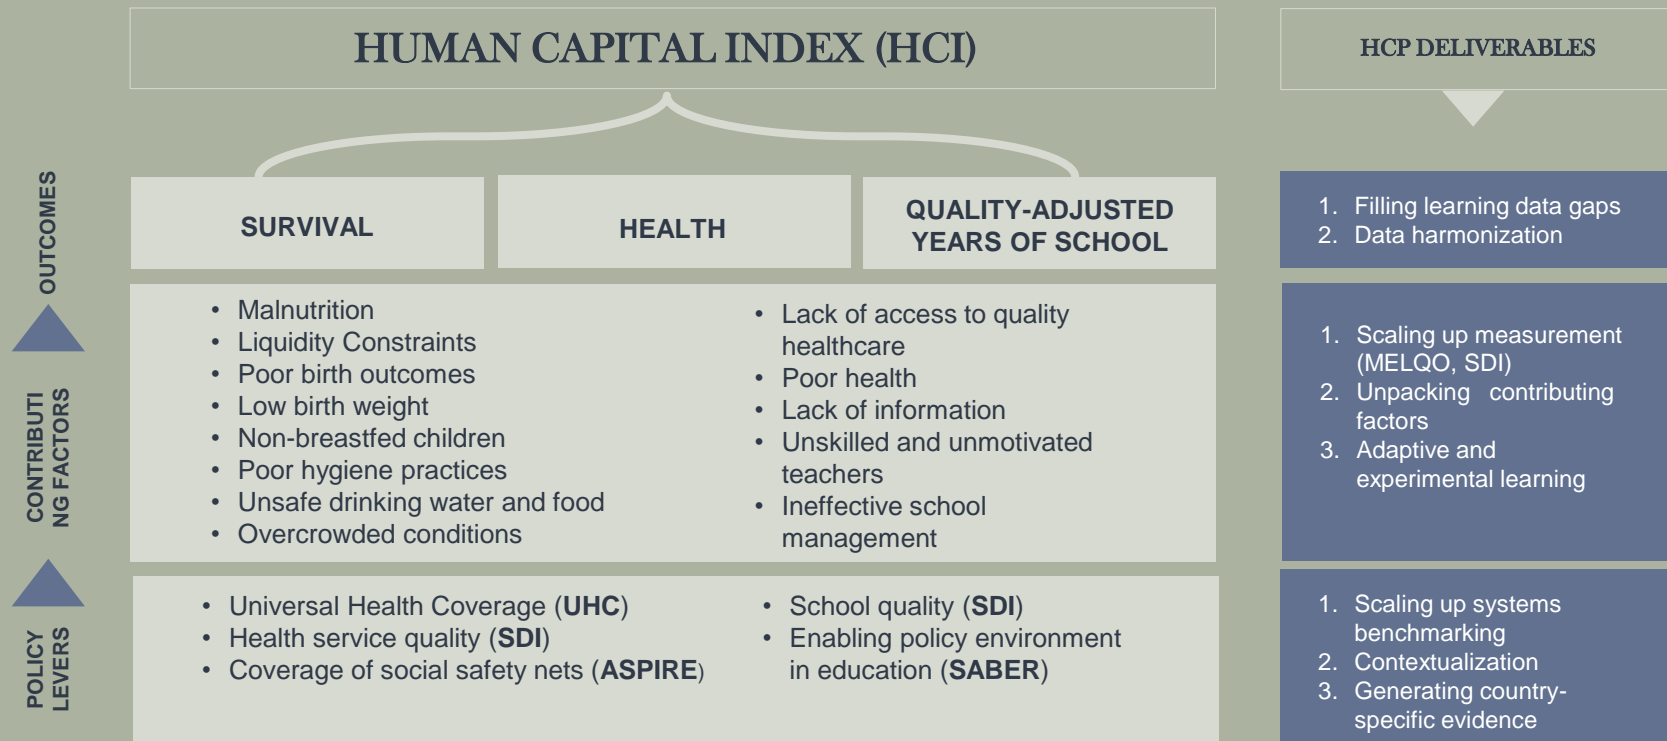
HUMAN CAPITAL INDEX (HCI)

HCP DELIVERABLES

OUTCOMES

CONTRIBUTING FACTORS

POLICY LEVERS

SURVIVAL

HEALTH

QUALITY-ADJUSTED YEARS OF SCHOOL

1. Filling learning data gaps
2. Data harmonization

• Malnutrition
• Liquidity Constraints
• Poor birth outcomes
• Low birth weight
• Non-breastfed children
• Poor hygiene practices
• Unsafe drinking water and food
• Overcrowded conditions

• Lack of access to quality healthcare
• Poor health
• Lack of information
• Unskilled and unmotivated teachers
• Ineffective school management

1. Scaling up measurement (MELQO, SDI)
2. Unpacking contributing factors
3. Adaptive and experimental learning

• Universal Health Coverage (UHC)
• Health service quality (SDI)
• Coverage of social safety nets (ASPIRE)

• School quality (SDI)
• Enabling policy environment in education (SABER)

1. Scaling up systems benchmarking
2. Contextualization
3. Generating country-specific evidence